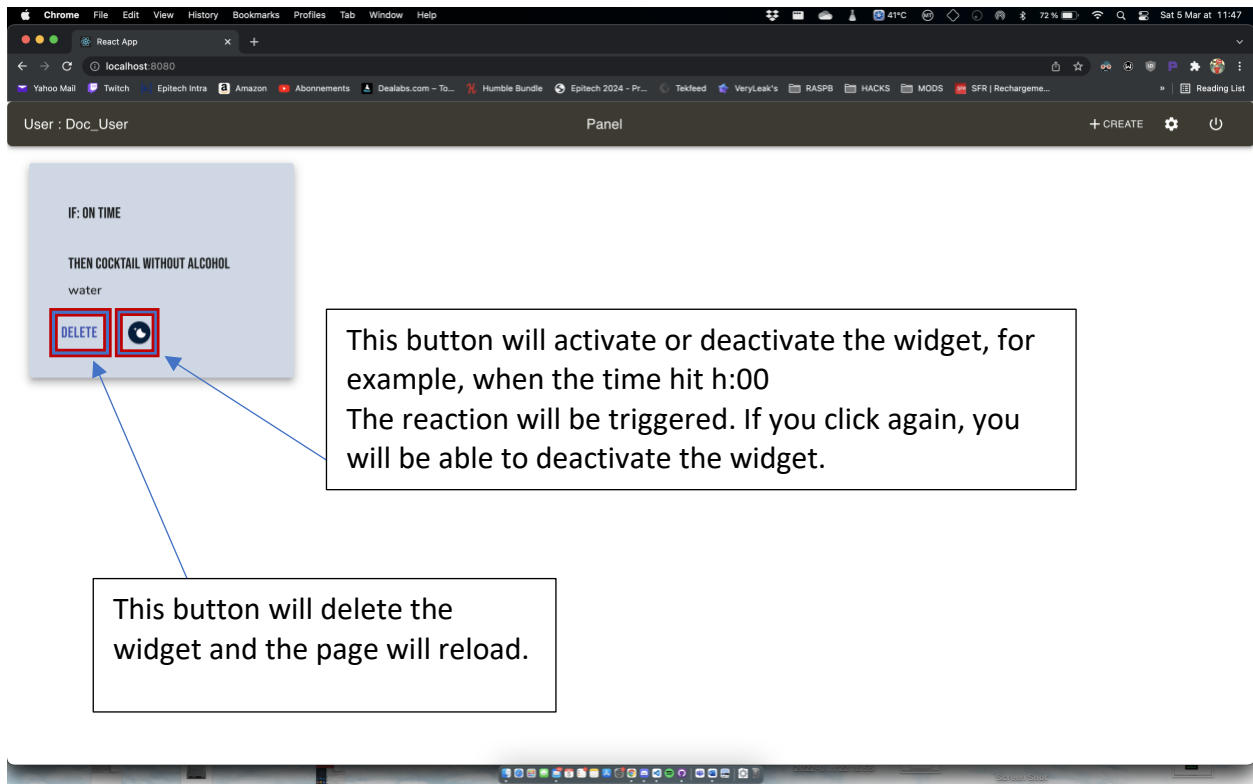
Chrome File Edit View History Bookmarks Profiles Tab Window Help

41°C 72 % Sat 5 Mar at 11:47

React App

localhost:8080

Yahoo Mail Twitch Epitech Intra Amazon Abonnements Dealabs.com – To... Humble Bundle Epitech 2024 - Pr... Tekfeed VeryLeak's RASPB HACKS MODS SFR | Rechargeme... » Reading List

User : Doc_User

Panel

+ CREATE

IF: ON TIME

THEN COCKTAIL WITHOUT ALCOHOL

water

DELETE

This button will activate or deactivate the widget, for example, when the time hit h:00
The reaction will be triggered. If you click again, you will be able to deactivate the widget.

This button will delete the widget and the page will reload.